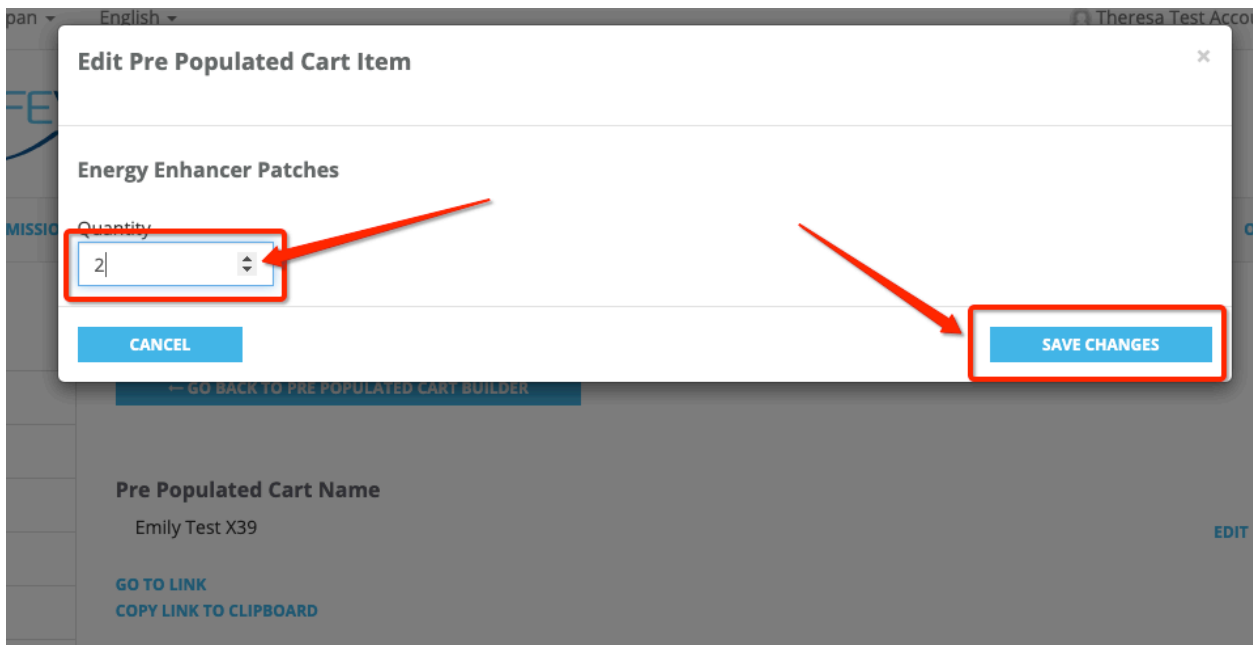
pan ▾ English ▾

Theresa Test Acco

Edit Pre Populated Cart Item

×

Energy Enhancer Patches

Quantity

2

CANCEL

SAVE CHANGES

MISSIO

← GO BACK TO PRE POPULATED CART BUILDER

Pre Populated Cart Name

Emily Test X39

EDIT

GO TO LINK

COPY LINK TO CLIPBOARD